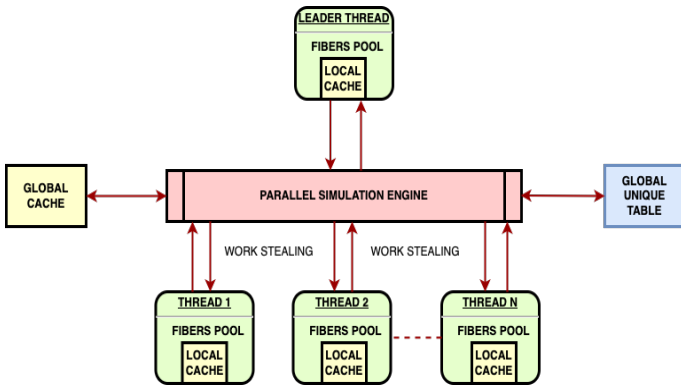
LEADER THREAD
FIBERS POOL
LOCAL CACHE

GLOBAL CACHE

PARALLEL SIMULATION ENGINE

GLOBAL UNIQUE TABLE

WORK STEALING
WORK STEALING

THREAD 1
FIBERS POOL
LOCAL CACHE

THREAD 2
FIBERS POOL
LOCAL CACHE

THREAD N
FIBERS POOL
LOCAL CACHE